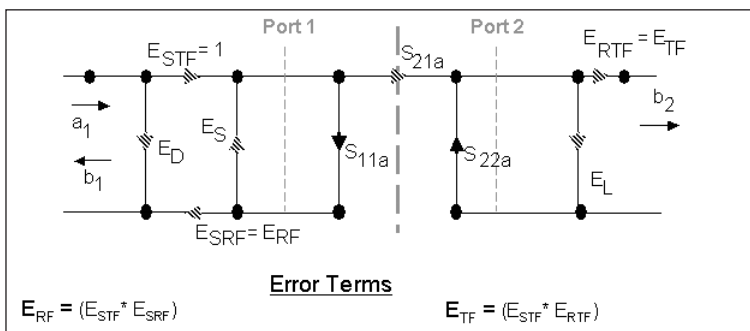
Port 1

Port 2

$E_{STF} = 1$

$S_{21a}$

$E_{RTF} = E_{TF}$

$a_1$

$b_2$

$E_D$

$E_S$

$S_{11a}$

$S_{22a}$

$E_L$

$b_1$

$E_{SRF} = E_{RF}$

Error Terms

$E_{RF} = (E_{STF} * E_{SRF})$

$E_{TF} = (E_{STF} * E_{RTF})$